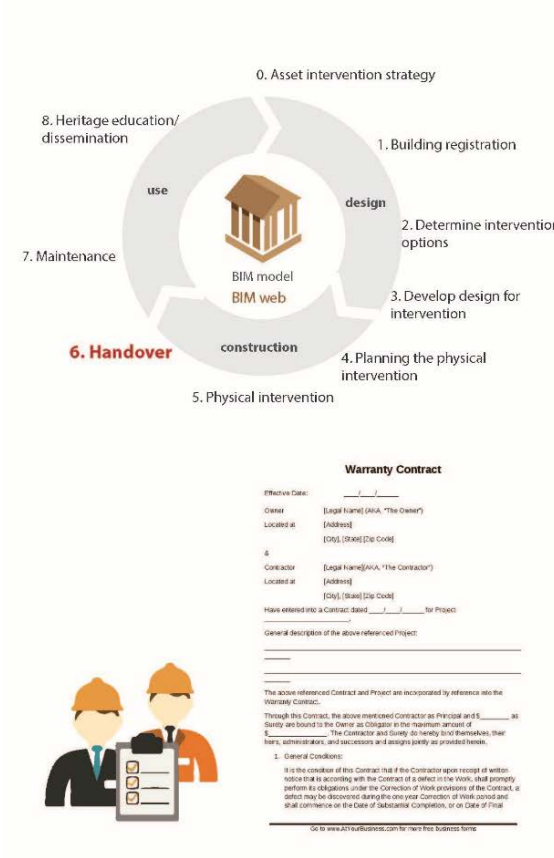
0. Asset intervention strategy

8. Heritage education/ dissemination

1. Building registration

use

design

2. Determine intervention options

7. Maintenance

BIM model

BIM web

3. Develop design for intervention

6. Handover

construction

4. Planning the physical intervention

5. Physical intervention

Warranty Contract

Effective Date: \_\_\_/\_\_\_/\_\_\_\_\_

Owner [Legal Name] (AKA, "The Owner")

Located at [Address]

[City], [State] [Zip Code]

&

Contractor [Legal Name](AKA, "The Contractor")

Located at [Address]

[City], [State] [Zip Code]

Have entered into a Contract dated \_\_\_/\_\_\_/\_\_\_\_\_ for Project \_\_\_\_\_\_\_\_\_\_\_\_\_\_\_\_\_\_.

General description of the above referenced Project:

The above referenced Contract and Project are incorporated by reference into the Warranty Contract.

Through this Contract, the above mentioned Contractor as Principal and \$\_\_\_\_\_\_\_\_ as Surety are bound to the Owner as Obligator in the maximum amount of \$\_\_\_\_\_\_\_\_\_\_\_\_\_. The Contractor and Surety do hereby bind themselves, their heirs, administrators, and successors and assigns jointly as provided herein.

1. General Conditions:

It is the condition of this Contract that if the Contractor upon receipt of written notice that is according with the Contract of a defect in the Work, shall promptly perform its obligations under the Correction of Work provisions of the Contract, a defect may be discovered during the one year Correction of Work period and shall commence on the Date of Substantial Completion, or on Date of Final

Go to www.AllYourBusiness.com for more free business forms